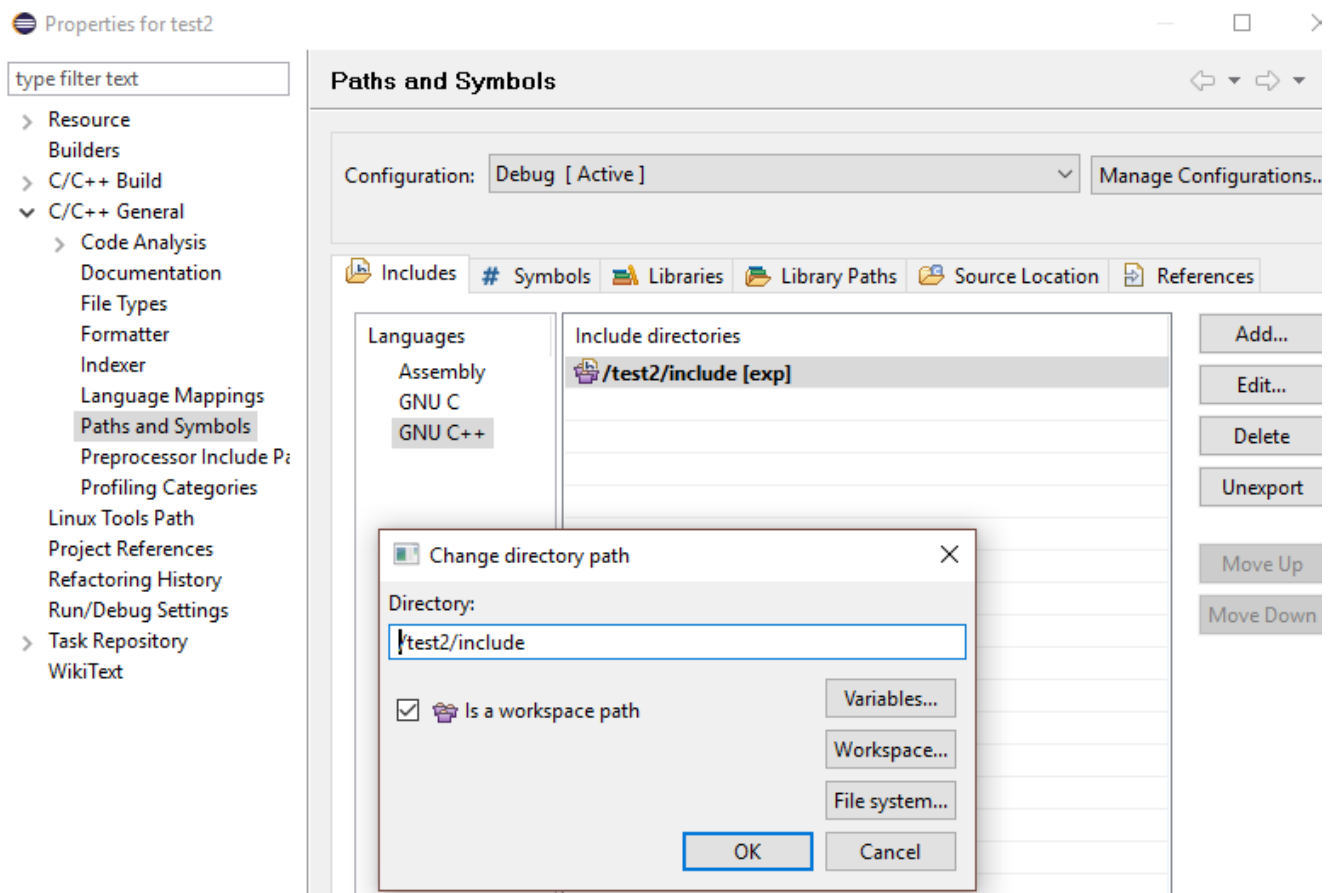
Properties for test2

type filter text

Resource
Builders
C/C++ Build
C/C++ General
Code Analysis
Documentation
File Types
Formatter
Indexer
Language Mappings
Paths and Symbols
Preprocessor Include Pa
Profiling Categories
Linux Tools Path
Project References
Refactoring History
Run/Debug Settings
Task Repository
WikiText

Paths and Symbols

Configuration: Debug [ Active ]
Manage Configurations...

Includes
# Symbols
Libraries
Library Paths
Source Location
References

Languages
Assembly
GNU C
GNU C++

Include directories
/test2/include [exp]

Add...
Edit...
Delete
Unexport
Move Up
Move Down

Change directory path
Directory:
/test2/include
Is a workspace path
Variables...
Workspace...
File system...
OK
Cancel